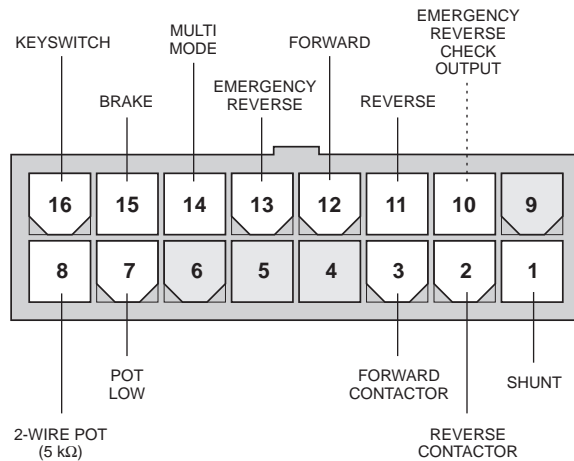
KEYSWITCH

BRAKE

MULTI MODE

EMERGENCY REVERSE

FORWARD

REVERSE

EMERGENCY REVERSE CHECK OUTPUT

16 15 14 13 12 11 10 9

8 7 6 5 4 3 2 1

POT LOW

FORWARD CONTACTOR

SHUNT

2-WIRE POT (5 kΩ)

REVERSE CONTACTOR